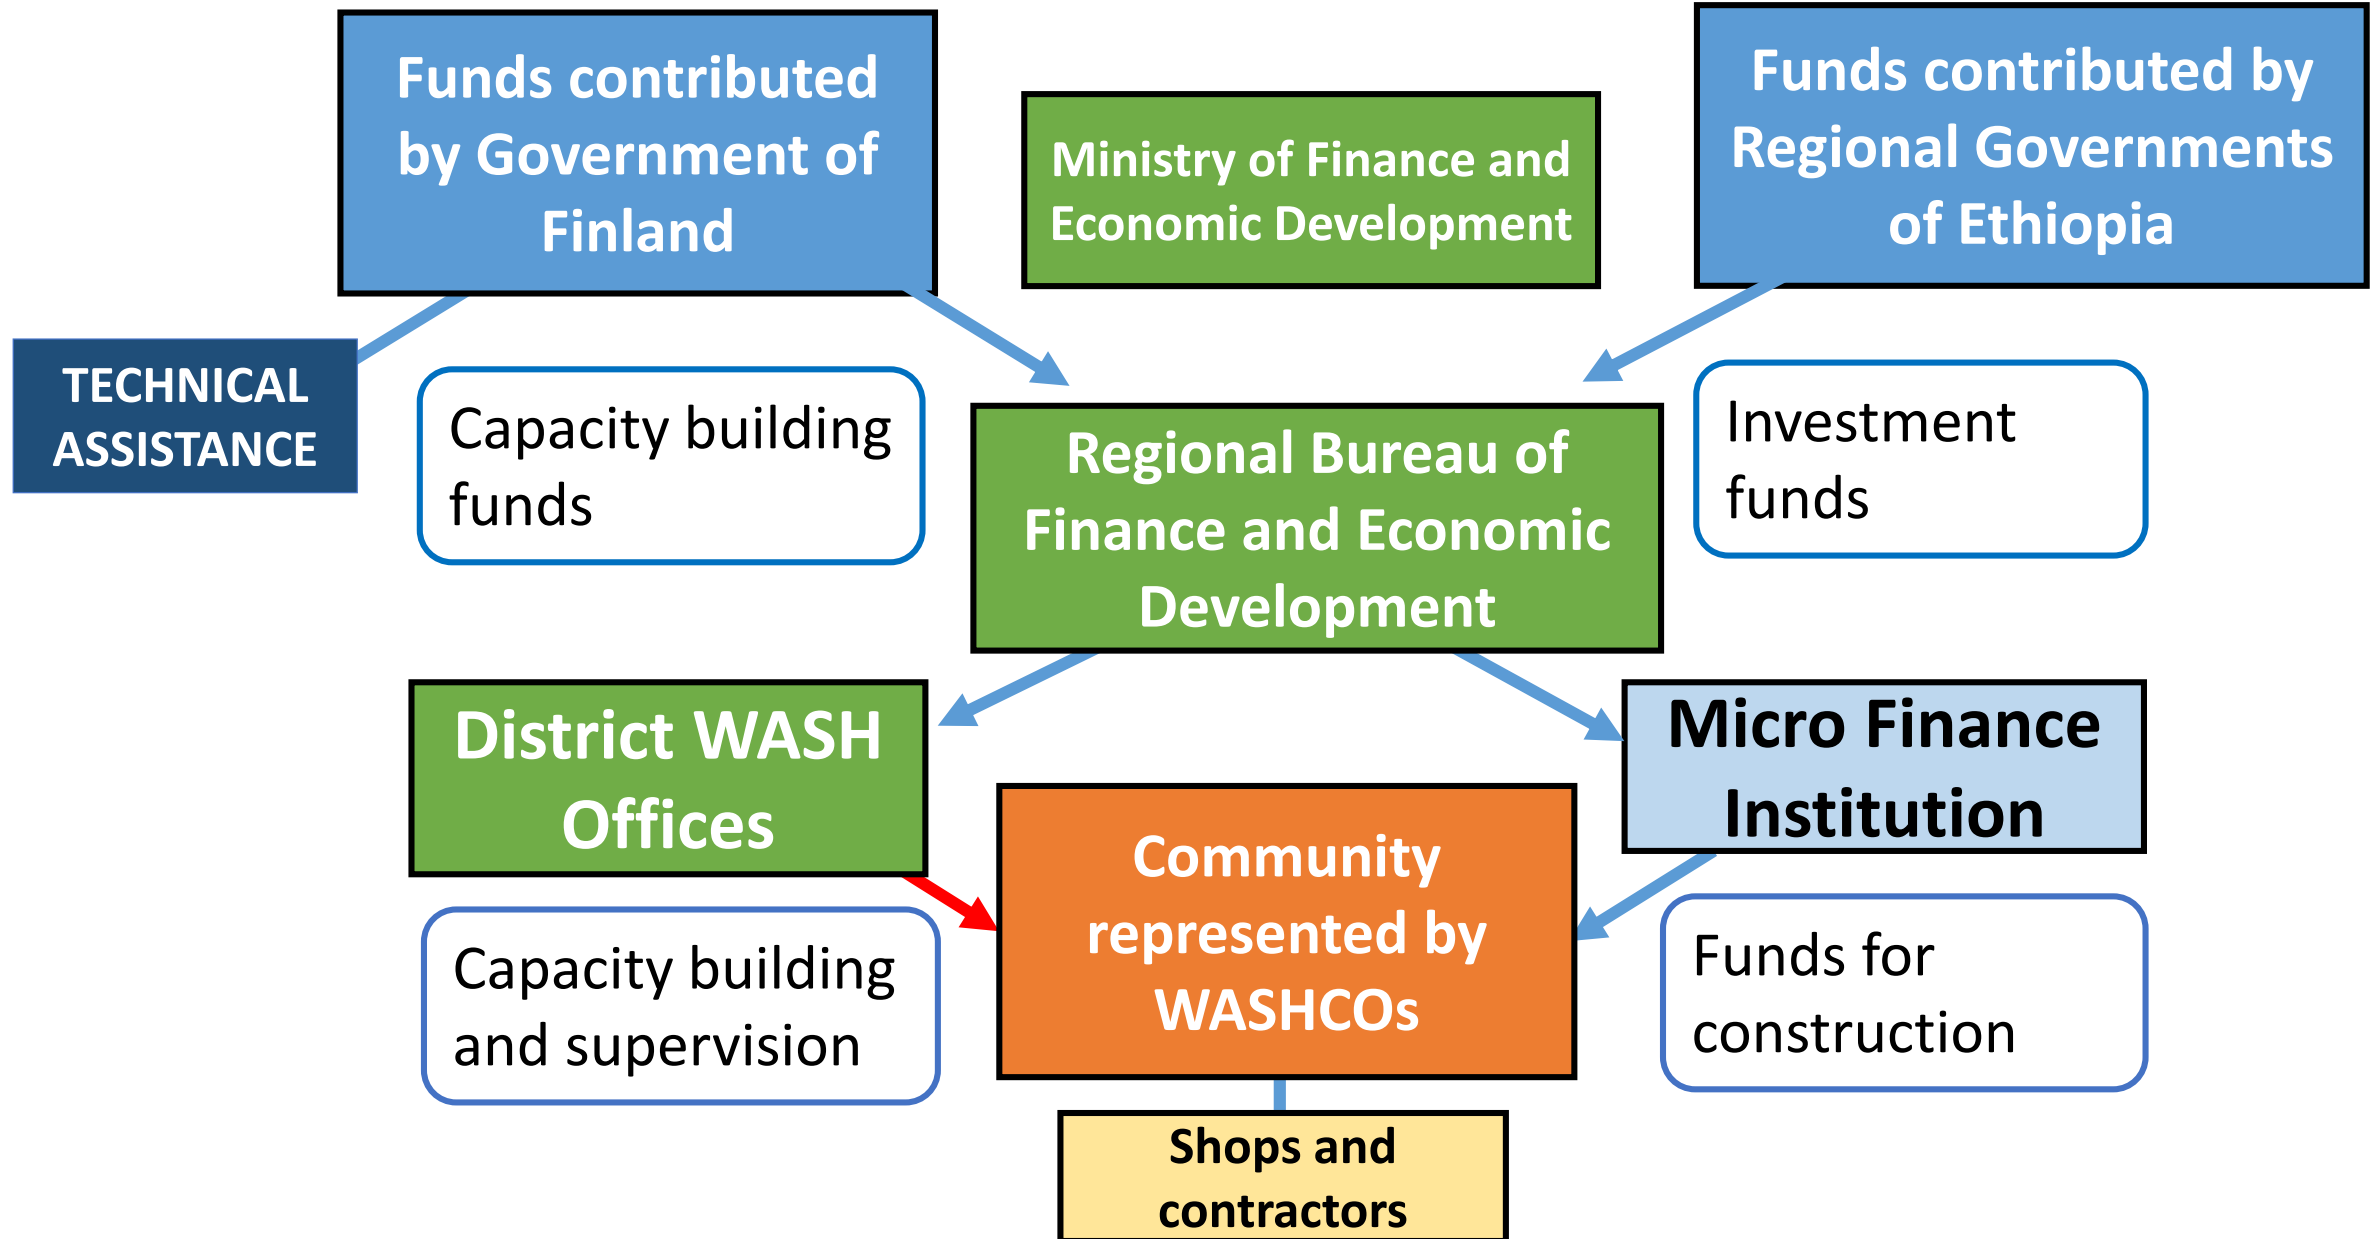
Funds contributed by Government of Finland

Ministry of Finance and Economic Development

Funds contributed by Regional Governments of Ethiopia

TECHNICAL ASSISTANCE

Capacity building funds

Regional Bureau of Finance and Economic Development

Investment funds

District WASH Offices

Micro Finance Institution

Community represented by WASHCOs

Capacity building and supervision

Funds for construction

Shops and contractors